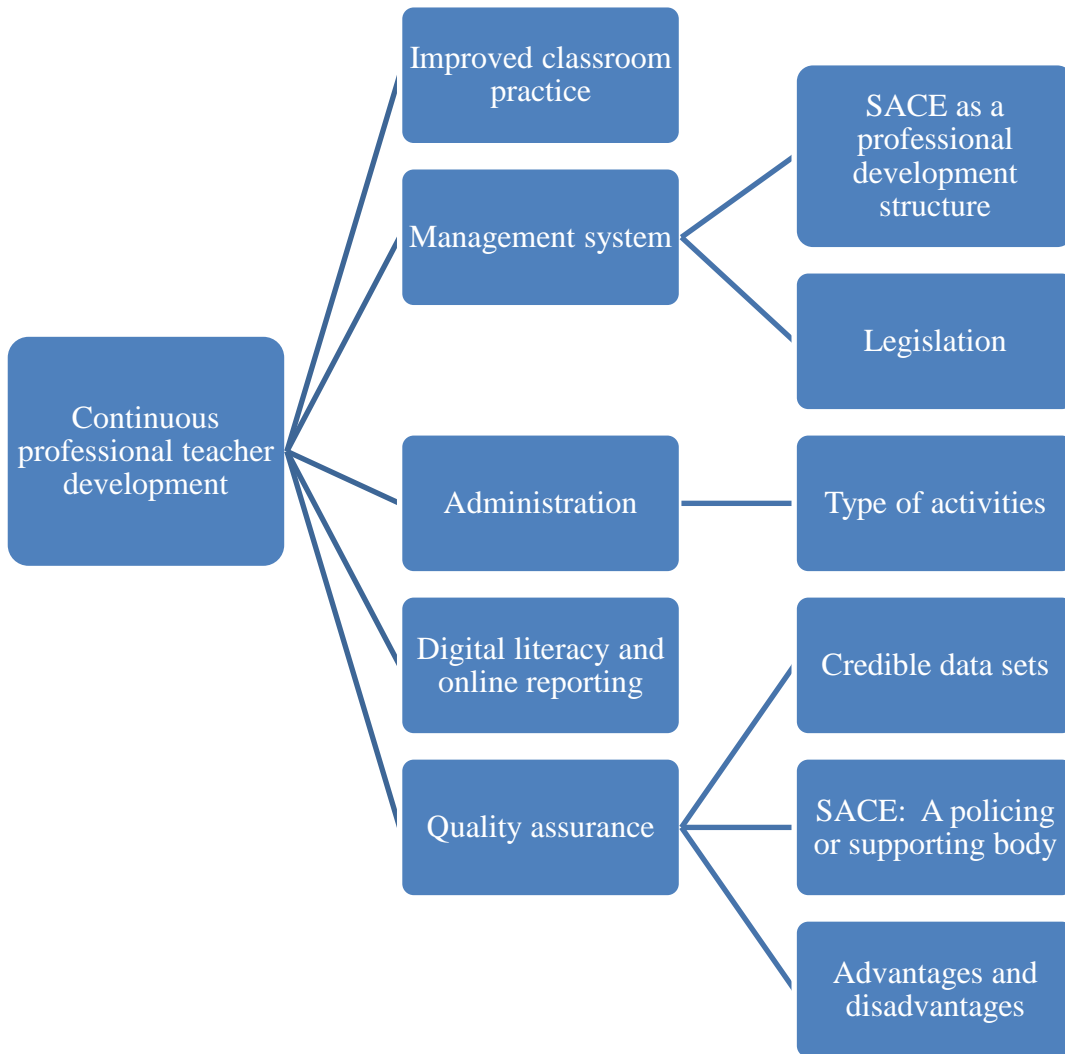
Continuous professional teacher development

Improved classroom practice

Management system

SACE as a professional development structure

Legislation

Administration

Type of activities

Digital literacy and online reporting

Quality assurance

Credible data sets

SACE: A policing or supporting body

Advantages and disadvantages